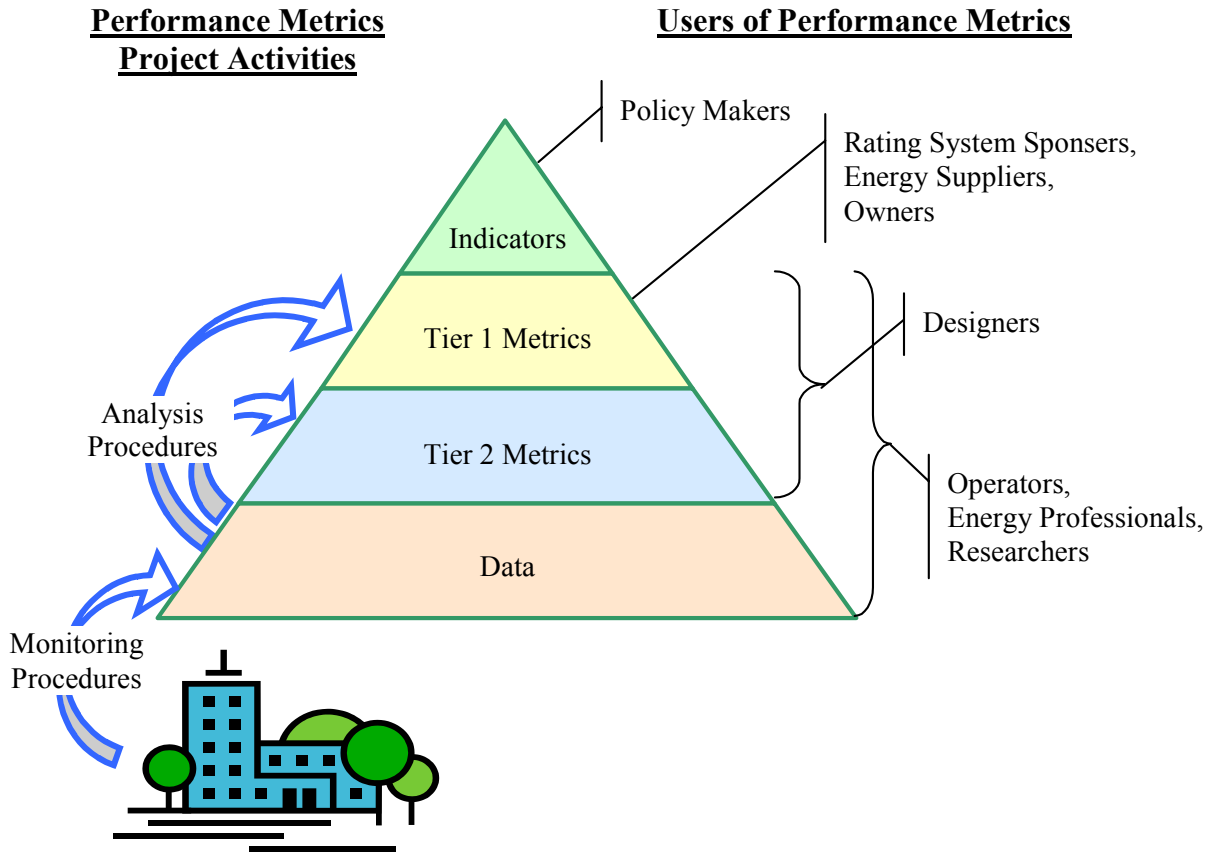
Performance Metrics
Project Activities

Users of Performance Metrics

Policy Makers

Rating System Sponsers, Energy Suppliers, Owners

Indicators

Tier 1 Metrics

Designers

Analysis Procedures

Tier 2 Metrics

Operators, Energy Professionals, Researchers

Data

Monitoring Procedures